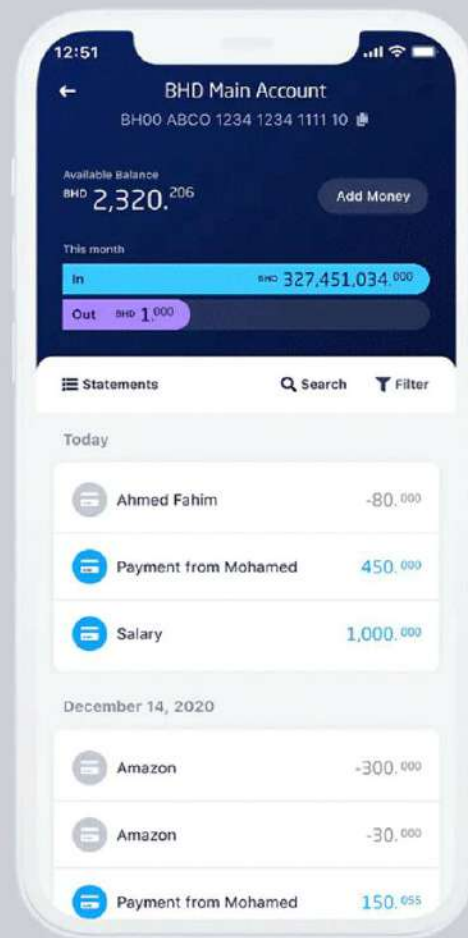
12:51

BHD Main Account

BH00 ABCO 1234 1234 1111 10

Available Balance

BHD 2,320.$^{206}$

Add Money

This month

In BHD 327,451,034.$^{000}$

Out BHD 1.$^{000}$

Statements

Search

Filter

Today

Ahmed Fahim -80.$^{000}$

Payment from Mohamed 450.$^{000}$

Salary 1,000.$^{000}$

December 14, 2020

Amazon -300.$^{000}$

Amazon -30.$^{000}$

Payment from Mohamed 150.$^{055}$